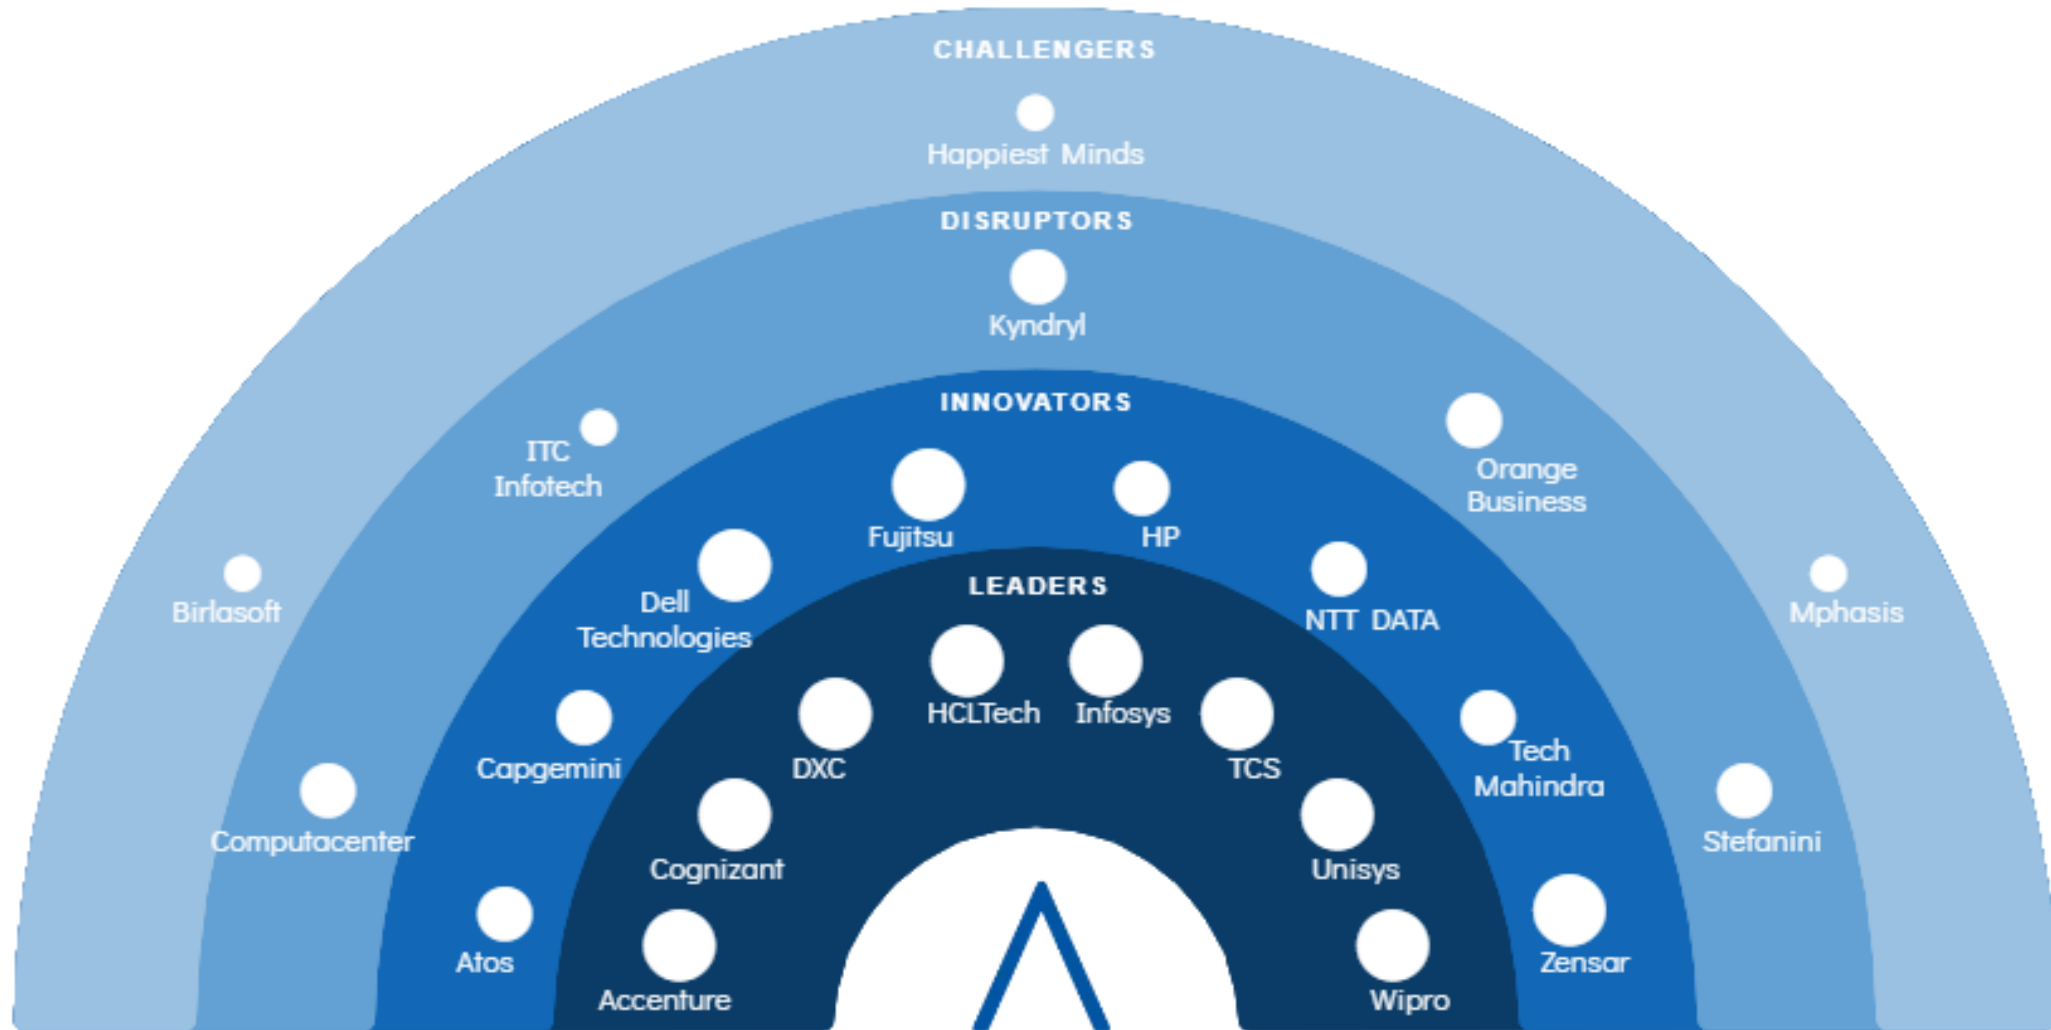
CHALLENGERS

Happiest Minds

DISRUPTORS

Kyndryl

INNOVATORS

ITC Infotech

Orange Business

Fujitsu

HP

Birlasoft

Dell Technologies

LEADERS

NTT DATA

Mphasis

HCLTech

Infosys

Capgemini

DXC

TCS

Tech Mahindra

Computacenter

Cognizant

Unisys

Stefanini

Atos

Accenture

Wipro

Zensar